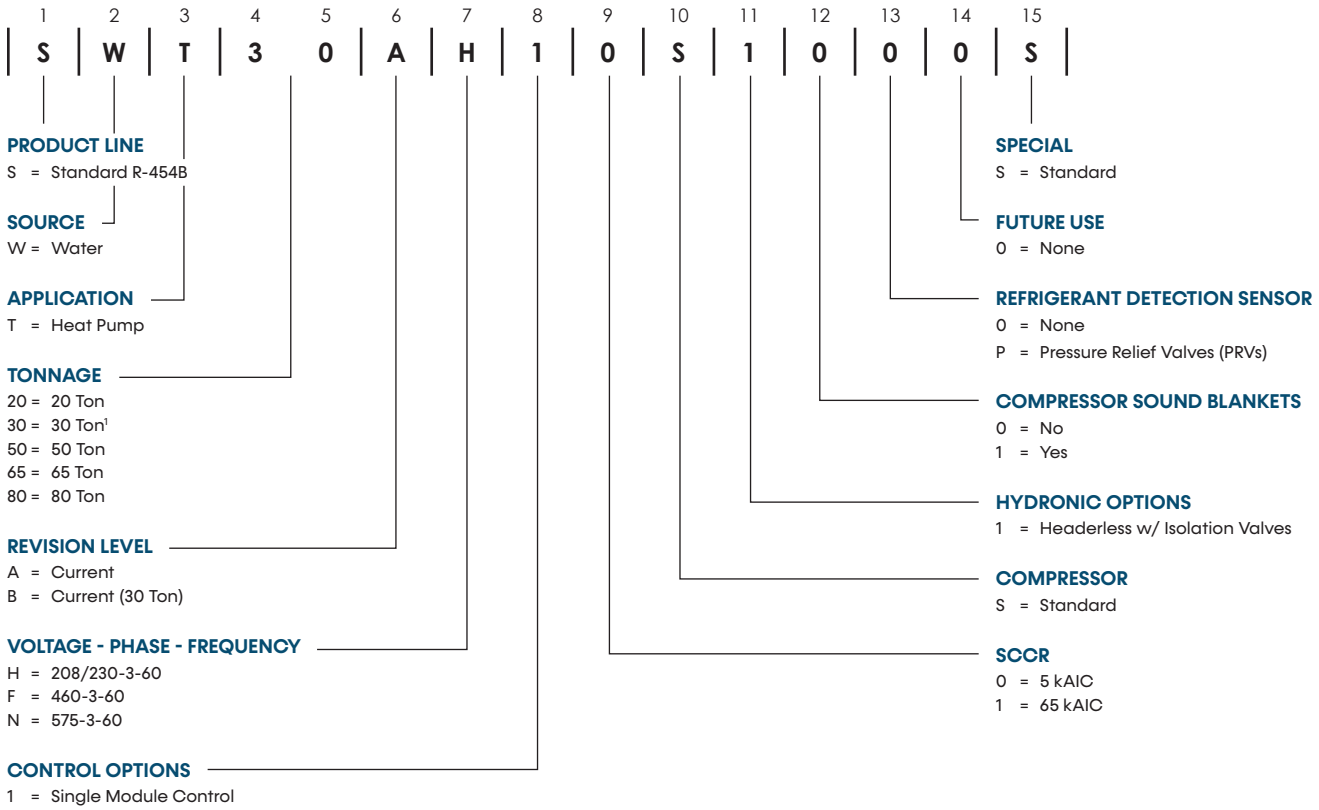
1 2 3 4 5 6 7 8 9 10 11 12 13 14 15

| S | W | T | 3 0 | A | H | 1 | 0 | S | 1 | 0 | 0 | 0 | S |

PRODUCT LINE
S = Standard R-454B

SOURCE
W = Water

APPLICATION
T = Heat Pump

TONNAGE
20 = 20 Ton
30 = 30 Ton$^1$
50 = 50 Ton
65 = 65 Ton
80 = 80 Ton

REVISION LEVEL
A = Current
B = Current (30 Ton)

VOLTAGE - PHASE - FREQUENCY
H = 208/230-3-60
F = 460-3-60
N = 575-3-60

CONTROL OPTIONS
1 = Single Module Control

SPECIAL
S = Standard

FUTURE USE
0 = None

REFRIGERANT DETECTION SENSOR
0 = None
P = Pressure Relief Valves (PRVs)

COMPRESSOR SOUND BLANKETS
0 = No
1 = Yes

HYDRONIC OPTIONS
1 = Headerless w/ Isolation Valves

COMPRESSOR
S = Standard

SCCR
0 = 5 kAIC
1 = 65 kAIC